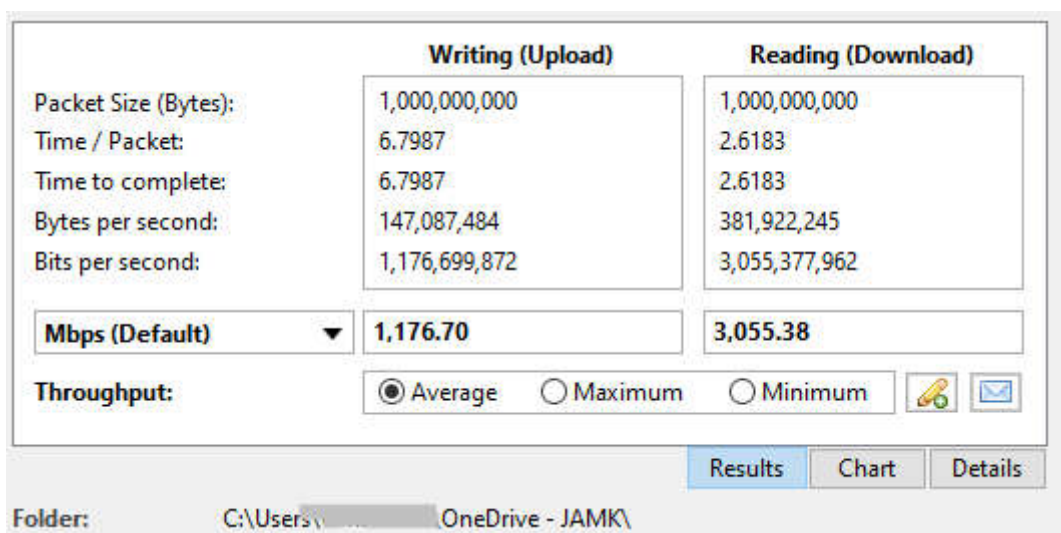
| | Writing (Upload) | Reading (Download) |
|---|---|---|
| Packet Size (Bytes): | 1,000,000,000 | 1,000,000,000 |
| Time / Packet: | 6.7987 | 2.6183 |
| Time to complete: | 6.7987 | 2.6183 |
| Bytes per second: | 147,087,484 | 381,922,245 |
| Bits per second: | 1,176,699,872 | 3,055,377,962 |
| Mbps (Default) | 1,176.70 | 3,055.38 |

Throughput: Average Maximum Minimum

Results Chart Details

Folder: C:\Users\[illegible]OneDrive - JAMK\